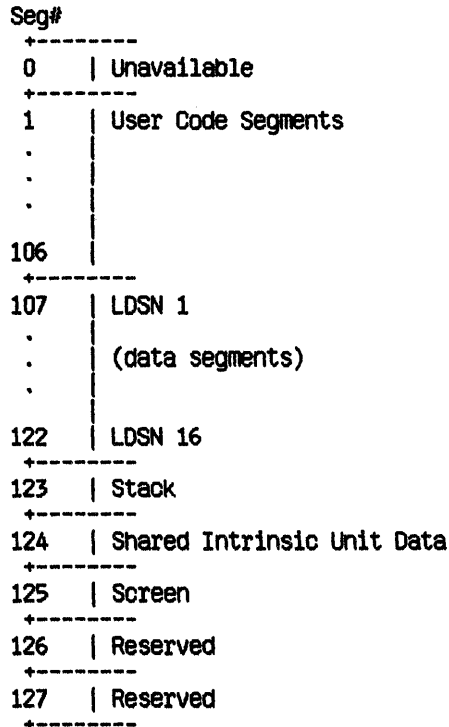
Seg#

| Seg# | |
|---|---|
| 0 | Unavailable |
| 1 | User Code Segments |
| . | |
| . | |
| . | |
| 106 | |
| 107 | LDSN 1 |
| . | |
| . | (data segments) |
| . | |
| 122 | LDSN 16 |
| 123 | Stack |
| 124 | Shared Intrinsic Unit Data |
| 125 | Screen |
| 126 | Reserved |
| 127 | Reserved |